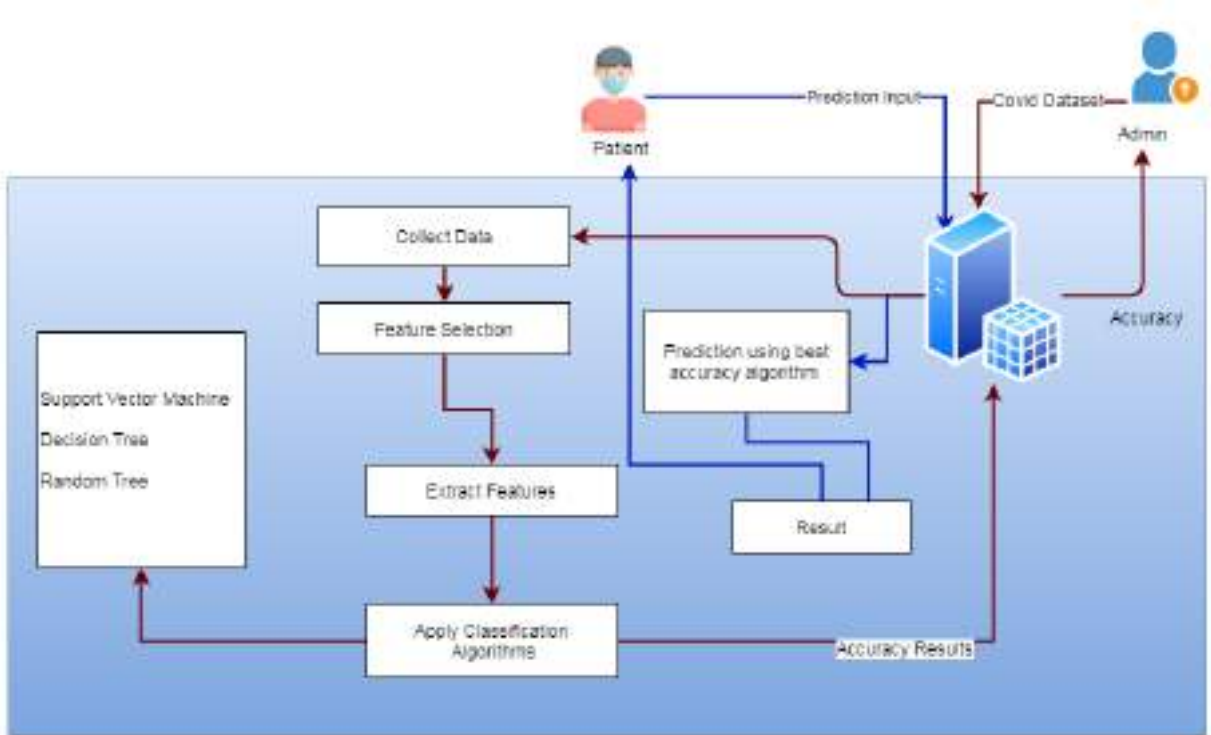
Patient

Predition Input

Covid Dataset

Admin

Collect Data

Feature Selection

Prediction using best accuracy algorithm

Accuracy

Support Vector Machine

Decision Tree

Random Tree

Extract Features

Result

Apply Classification Algorithms

Accuracy Results